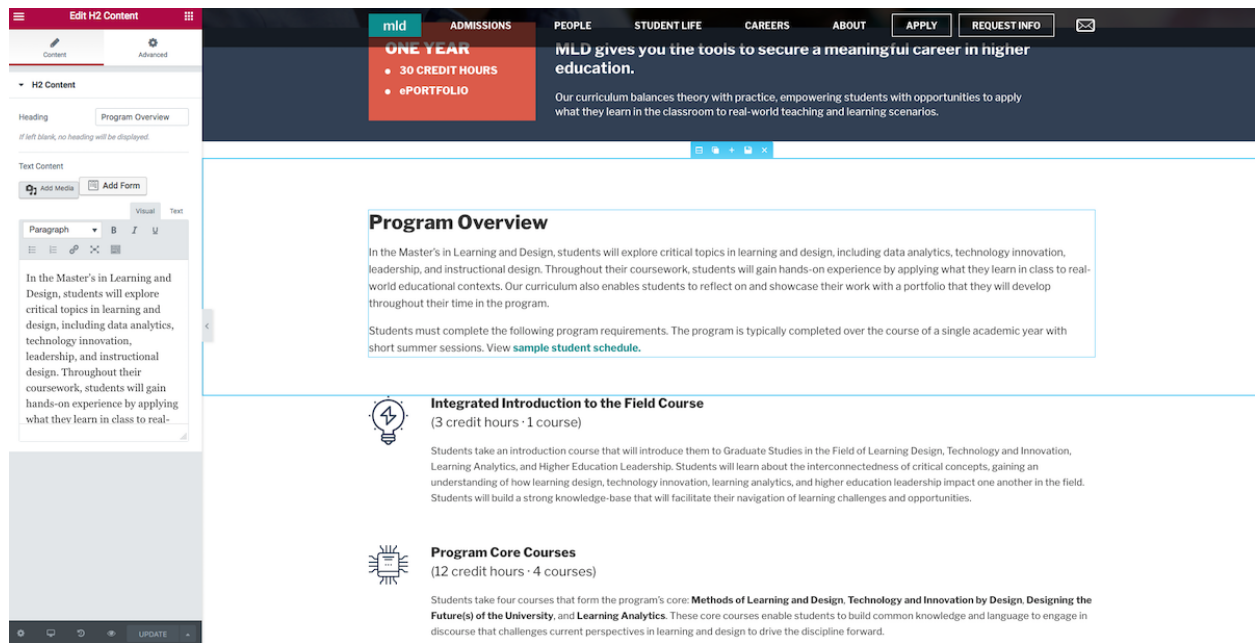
Edit H2 Content

Content

Advanced

H2 Content

Heading

Program Overview

If left blank, no heading will be displayed.

Text Content

Add Media

Add Form

Visual

Text

Paragraph

B

I

U

In the Master's in Learning and Design, students will explore critical topics in learning and design, including data analytics, technology innovation, leadership, and instructional design. Throughout their coursework, students will gain hands-on experience by applying what they learn in class to real-

UPDATE

mld

ADMISSIONS

PEOPLE

STUDENT LIFE

CAREERS

ABOUT

APPLY

REQUEST INFO

ONE YEAR

• 30 CREDIT HOURS

• ePORTFOLIO

MLD gives you the tools to secure a meaningful career in higher education.

Our curriculum balances theory with practice, empowering students with opportunities to apply what they learn in the classroom to real-world teaching and learning scenarios.

Program Overview

In the Master's in Learning and Design, students will explore critical topics in learning and design, including data analytics, technology innovation, leadership, and instructional design. Throughout their coursework, students will gain hands-on experience by applying what they learn in class to real-world educational contexts. Our curriculum also enables students to reflect on and showcase their work with a portfolio that they will develop throughout their time in the program.

Students must complete the following program requirements. The program is typically completed over the course of a single academic year with short summer sessions. View sample student schedule.

Integrated Introduction to the Field Course

(3 credit hours · 1 course)

Students take an introduction course that will introduce them to Graduate Studies in the Field of Learning Design, Technology and Innovation, Learning Analytics, and Higher Education Leadership. Students will learn about the interconnectedness of critical concepts, gaining an understanding of how learning design, technology innovation, learning analytics, and higher education leadership impact one another in the field. Students will build a strong knowledge-base that will facilitate their navigation of learning challenges and opportunities.

Program Core Courses

(12 credit hours · 4 courses)

Students take four courses that form the program's core: Methods of Learning and Design, Technology and Innovation by Design, Designing the Future(s) of the University, and Learning Analytics. These core courses enable students to build common knowledge and language to engage in discourse that challenges current perspectives in learning and design to drive the discipline forward.